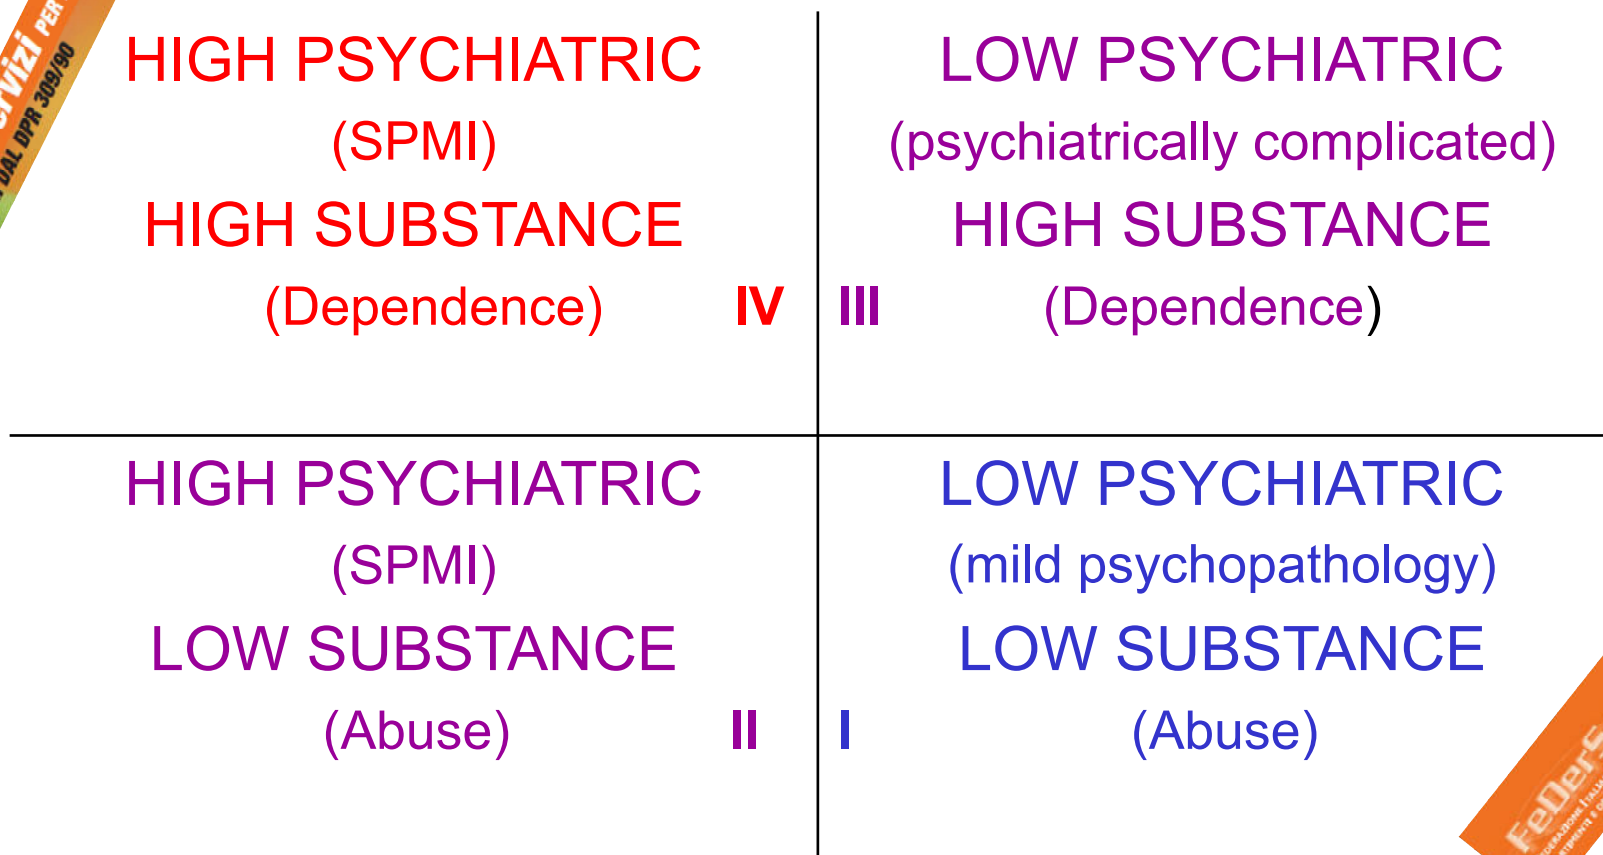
rvizi PER
DAL DPR 309/90

HIGH PSYCHIATRIC
(SPMI)
HIGH SUBSTANCE
(Dependence)

IV

III

LOW PSYCHIATRIC
(psychiatrically complicated)
HIGH SUBSTANCE
(Dependence)

HIGH PSYCHIATRIC
(SPMI)
LOW SUBSTANCE
(Abuse)

II

I

LOW PSYCHIATRIC
(mild psychopathology)
LOW SUBSTANCE
(Abuse)

FeDerS
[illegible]